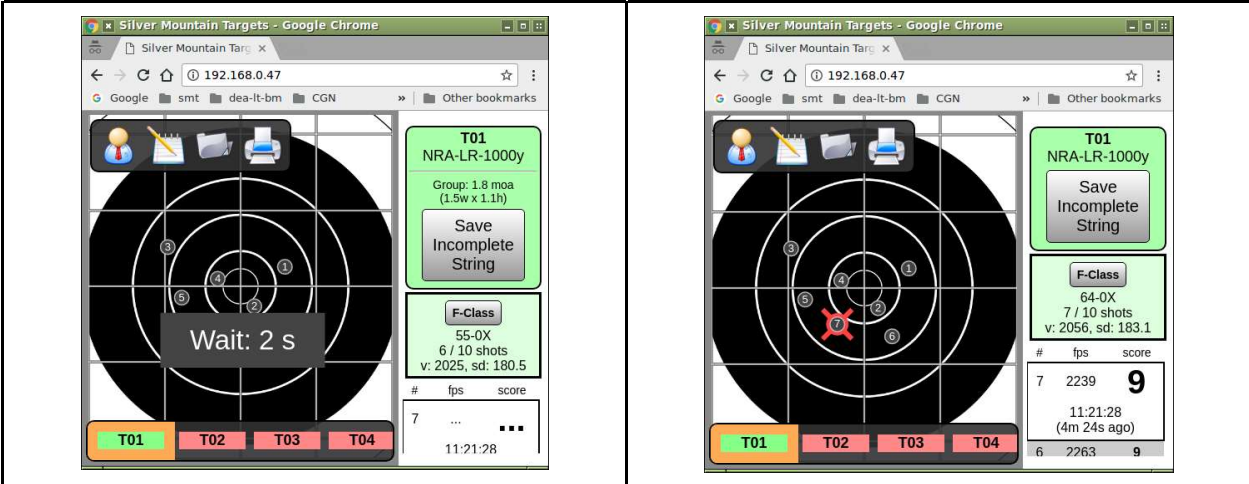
Silver Mountain Targets - Google Chrome

Silver Mountain Targ ×

192.168.0.47

Google smt dea-lt-bm CGN » Other bookmarks

3 1 4 5 2

Wait: 2 s

T01
NRA-LR-1000y

Group: 1.8 moa
(1.5w x 1.1h)

Save Incomplete String

F-Class
55-0X
6 / 10 shots
v: 2025, sd: 180.5

| # | fps | score |
|---|---|---|
| 7 | ... | ... |

11:21:28

T01 T02 T03 T04

Silver Mountain Targets - Google Chrome

Silver Mountain Targ ×

192.168.0.47

Google smt dea-lt-bm CGN » Other bookmarks

3 1 4 5 2 7 6

T01
NRA-LR-1000y

Save Incomplete String

F-Class
64-0X
7 / 10 shots
v: 2056, sd: 183.1

| # | fps | score |
|---|---|---|
| 7 | 2239 | 9 |

11:21:28
(4m 24s ago)

| 6 | 2263 | 9 |
|---|---|---|

T01 T02 T03 T04